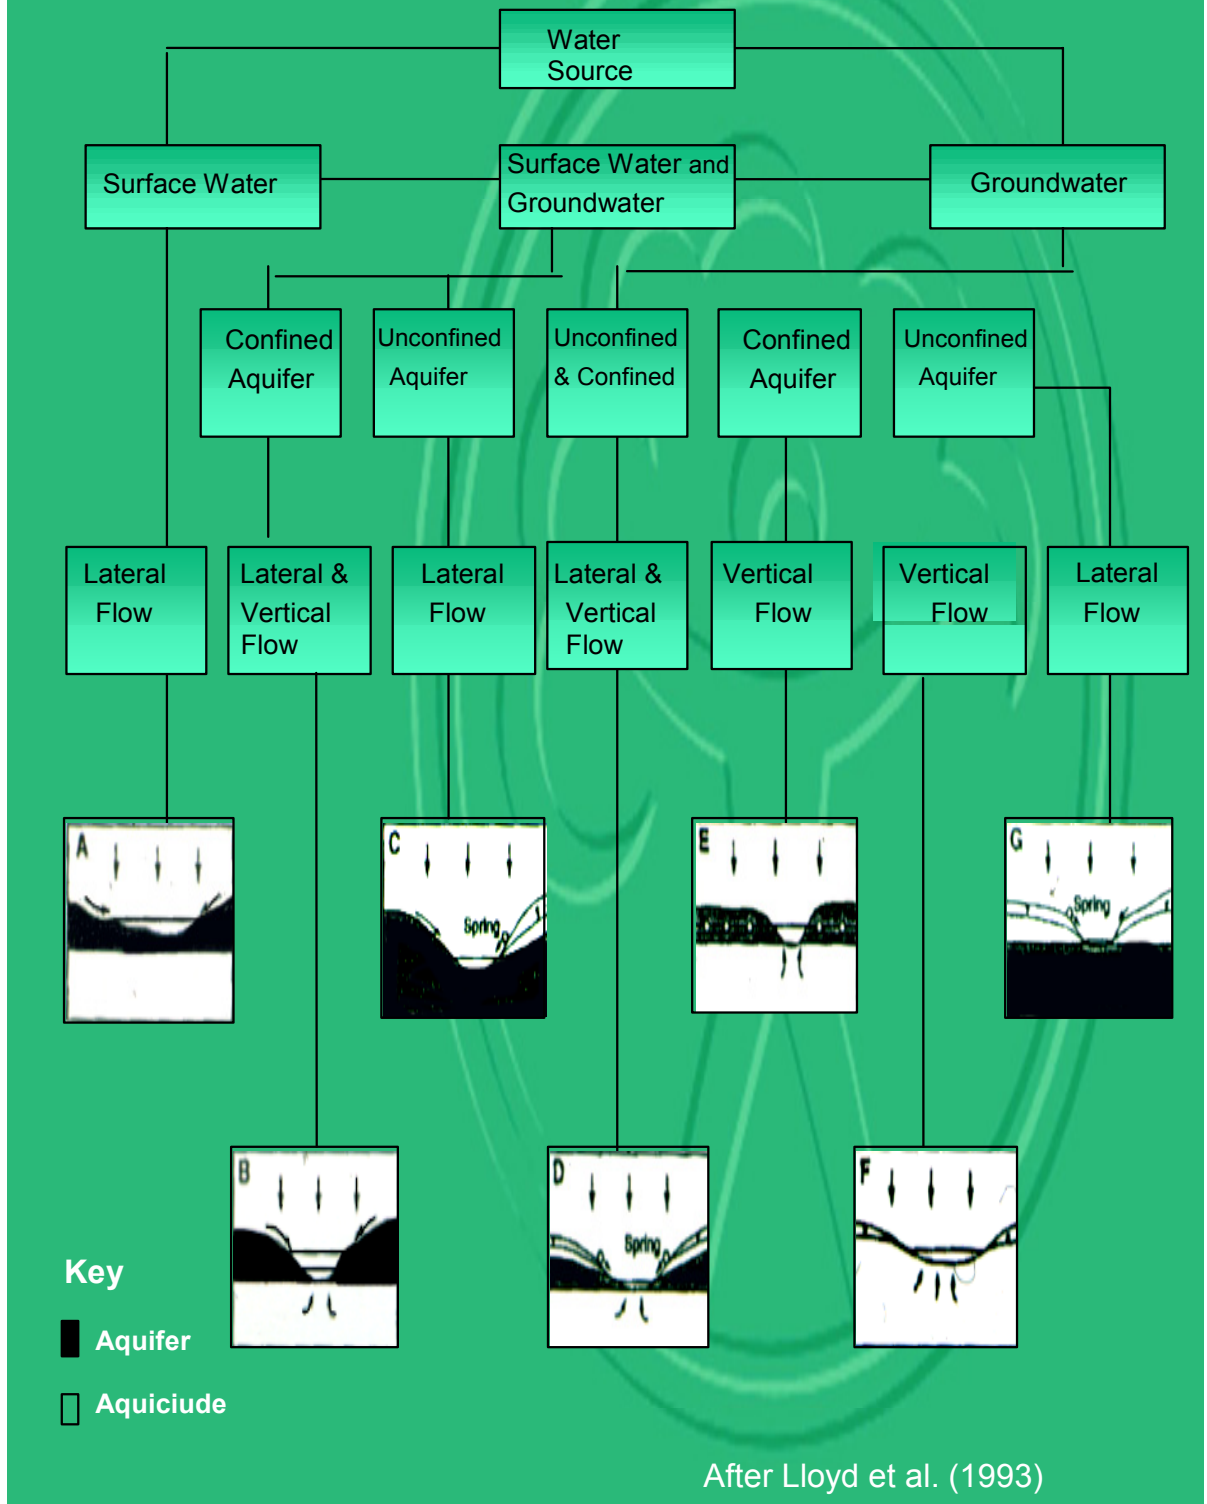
Water Source

Surface Water

Surface Water and Groundwater

Groundwater

Confined Aquifer

Unconfined Aquifer

Unconfined & Confined

Confined Aquifer

Unconfined Aquifer

Lateral Flow

Lateral & Vertical Flow

Lateral Flow

Lateral & Vertical Flow

Vertical Flow

Vertical Flow

Lateral Flow

A

C

Spring

E

G

Spring

B

D

Spring

F

Key

Aquifer

Aquiciude

After Lloyd et al. (1993)